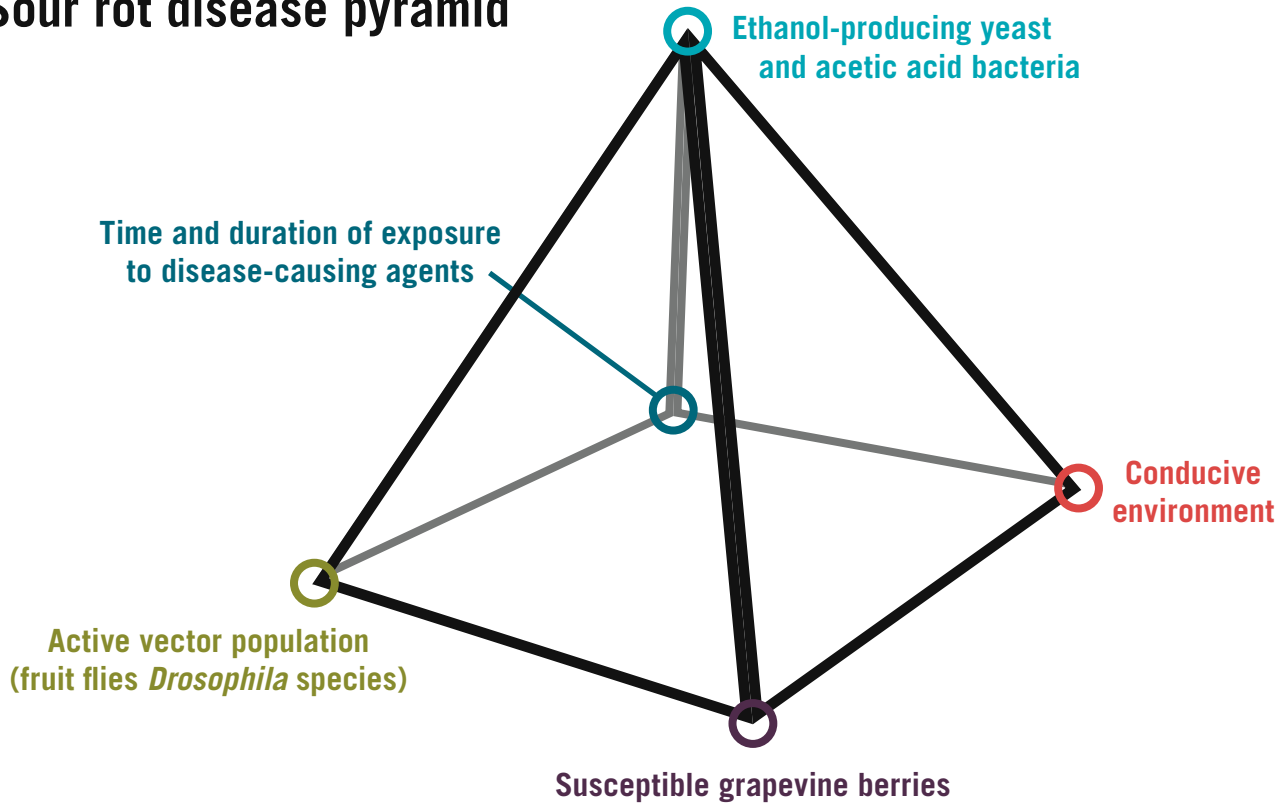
Sour rot disease pyramid

Ethanol-producing yeast and acetic acid bacteria

Time and duration of exposure to disease-causing agents

Conducive environment

Active vector population (fruit flies *Drosophila* species)

Susceptible grapevine berries